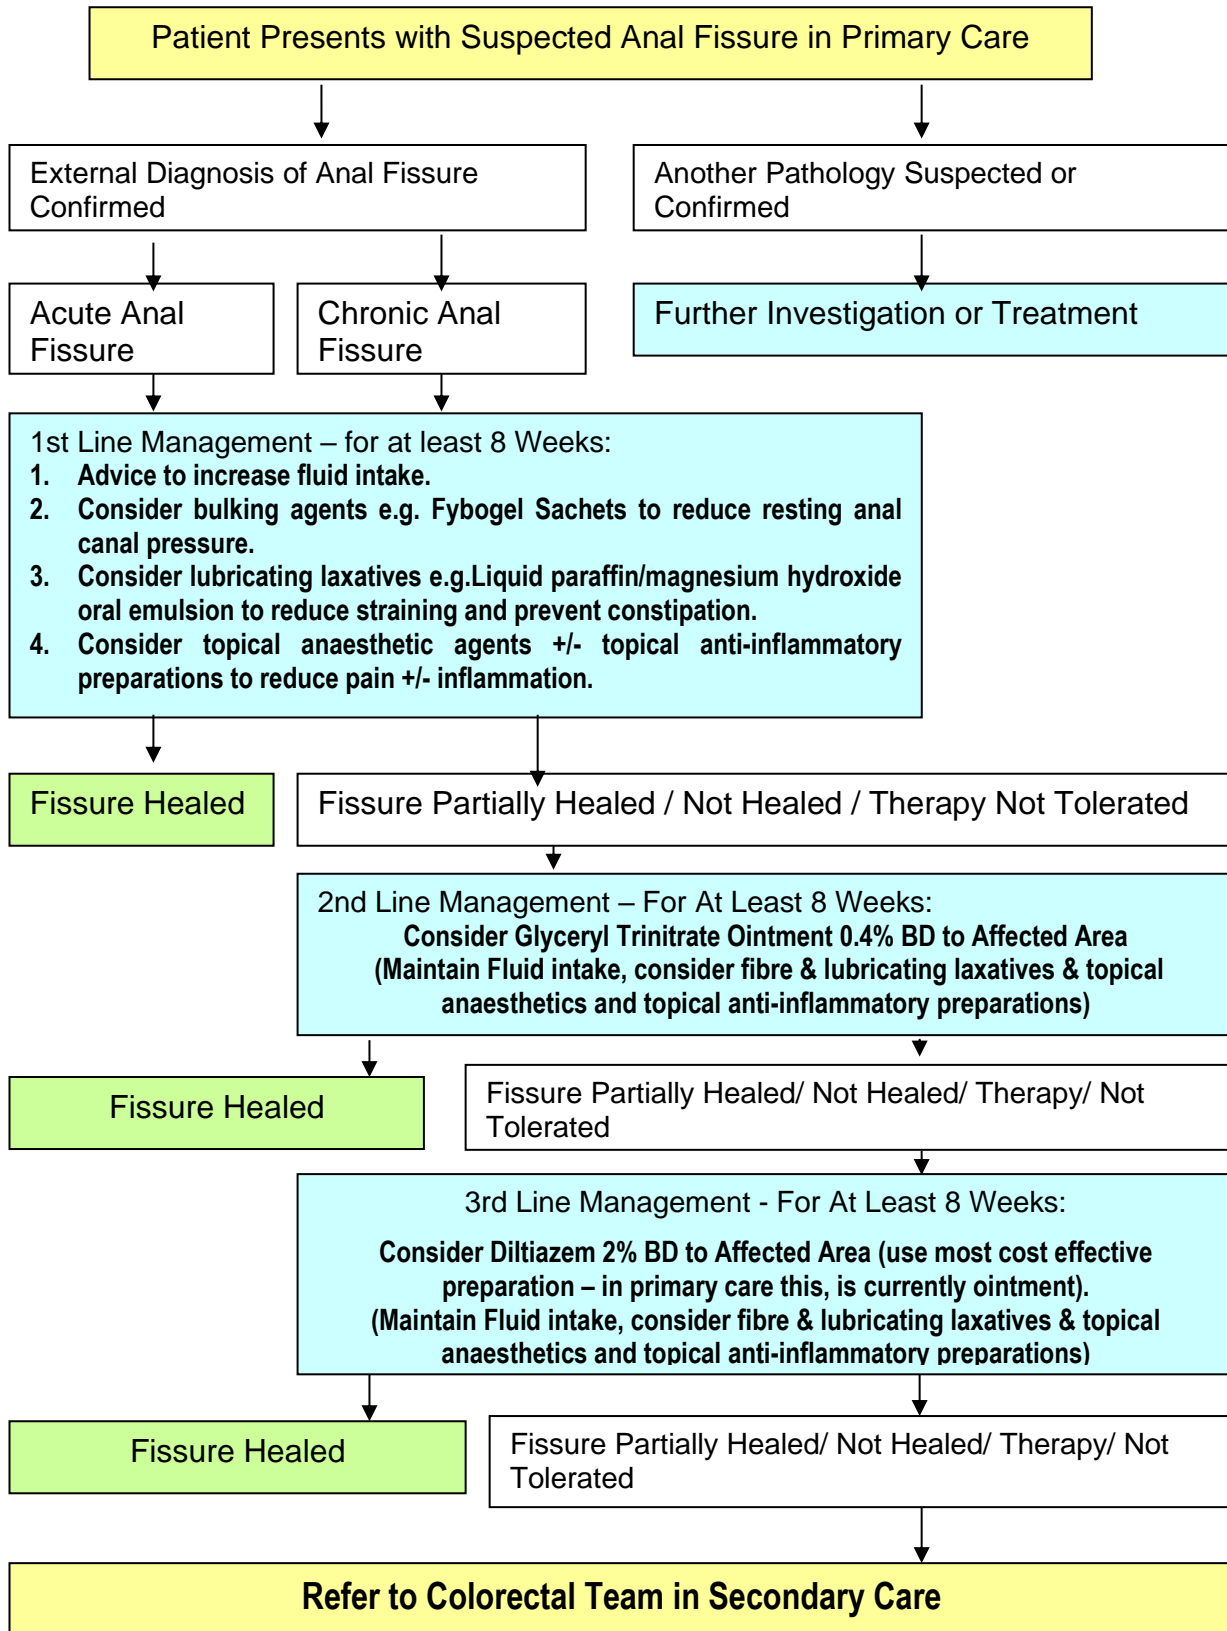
Patient Presents with Suspected Anal Fissure in Primary Care

External Diagnosis of Anal Fissure Confirmed

Another Pathology Suspected or Confirmed

Acute Anal Fissure

Chronic Anal Fissure

Further Investigation or Treatment

1st Line Management – for at least 8 Weeks:
1. Advice to increase fluid intake.
2. Consider bulking agents e.g. Fybogel Sachets to reduce resting anal canal pressure.
3. Consider lubricating laxatives e.g.Liquid paraffin/magnesium hydroxide oral emulsion to reduce straining and prevent constipation.
4. Consider topical anaesthetic agents +/- topical anti-inflammatory preparations to reduce pain +/- inflammation.

Fissure Healed

Fissure Partially Healed / Not Healed / Therapy Not Tolerated

2nd Line Management – For At Least 8 Weeks:
Consider Glyceryl Trinitrate Ointment 0.4% BD to Affected Area
(Maintain Fluid intake, consider fibre & lubricating laxatives & topical anaesthetics and topical anti-inflammatory preparations)

Fissure Healed

Fissure Partially Healed/ Not Healed/ Therapy/ Not Tolerated

3rd Line Management - For At Least 8 Weeks:
Consider Diltiazem 2% BD to Affected Area (use most cost effective preparation – in primary care this, is currently ointment).
(Maintain Fluid intake, consider fibre & lubricating laxatives & topical anaesthetics and topical anti-inflammatory preparations)

Fissure Healed

Fissure Partially Healed/ Not Healed/ Therapy/ Not Tolerated

Refer to Colorectal Team in Secondary Care